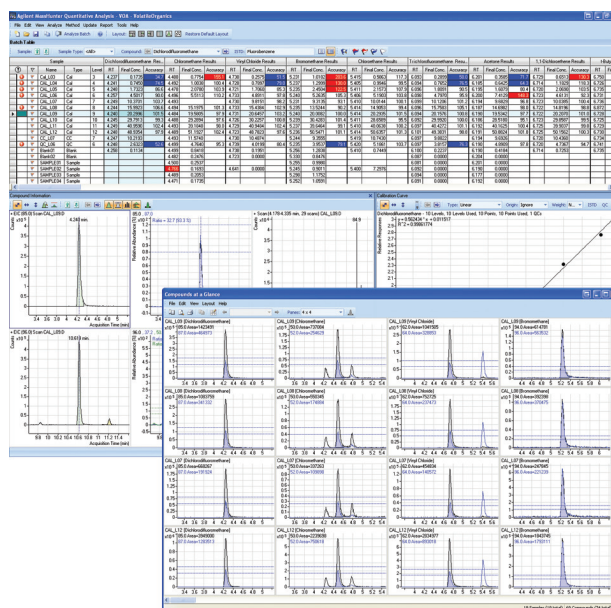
Agilent MassHunter Quantitative Analysis - VOA - RelativeOrganics

File Edit View Analyze Method Update Report Tools Help

Analyze Batch Layout Restore Default Layout

Batch Table

Sample: Sample Type: <All> Compound: Dichlorodifluoromethane ISTD: Fluorobenzene

| Sample | | | | Dichlorodifluoromethane Res... | | | Chloromethane Results | | | Vinyl Chloride Results | | | Bromomethane Results | | | Trichlorofluoromethane Resu... | | | Acetone Results | | | 1,1-Dichloroethene Results | | |
|---|---|---|---|---|---|---|---|---|---|---|---|---|---|---|---|---|---|---|---|---|---|---|---|---|
| Name | Type | Level | RT | Final Conc. | Accuracy | RT | Final Conc. | Accuracy | RT | Final Conc. | Accuracy | RT | Final Conc. | Accuracy | RT | Final Conc. | Accuracy | RT | Final Conc. | Accuracy | RT | Final Conc. | Accuracy |
| CAL_L01 | Cal | 1 | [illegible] | | | | | | | | | | | | | | | | | | | | |
| CAL_L02 | Cal | 2 | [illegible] | | | | | | | | | | | | | | | | | | | | |
| CAL_L03 | Cal | 3 | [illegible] | | | | | | | | | | | | | | | | | | | | |
| CAL_L04 | Cal | 4 | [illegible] | | | | | | | | | | | | | | | | | | | | |
| CAL_L05 | Cal | 5 | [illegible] | | | | | | | | | | | | | | | | | | | | |
| CAL_L06 | Cal | 6 | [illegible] | | | | | | | | | | | | | | | | | | | | |
| CAL_L07 | Cal | 7 | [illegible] | | | | | | | | | | | | | | | | | | | | |
| CAL_L08 | Cal | 8 | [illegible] | | | | | | | | | | | | | | | | | | | | |
| CAL_L09 | Cal | 9 | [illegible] | | | | | | | | | | | | | | | | | | | | |
| CAL_L10 | Cal | 10 | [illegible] | | | | | | | | | | | | | | | | | | | | |
| CAL_L11 | Cal | 11 | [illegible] | | | | | | | | | | | | | | | | | | | | |
| CAL_L12 | Cal | 12 | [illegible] | | | | | | | | | | | | | | | | | | | | |
| CC_L07 | CC | | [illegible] | | | | | | | | | | | | | | | | | | | | |
| QC | QC | | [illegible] | | | | | | | | | | | | | | | | | | | | |
| Blank01 | Blank | | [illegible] | | | | | | | | | | | | | | | | | | | | |
| Blank02 | Blank | | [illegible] | | | | | | | | | | | | | | | | | | | | |
| SAMPLE01 | Sample | | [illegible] | | | | | | | | | | | | | | | | | | | | |
| SAMPLE02 | Sample | | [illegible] | | | | | | | | | | | | | | | | | | | | |
| SAMPLE03 | Sample | | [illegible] | | | | | | | | | | | | | | | | | | | | |
| SAMPLE04 | Sample | | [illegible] | | | | | | | | | | | | | | | | | | | | |

Compound Information

+ EIC (85.0) Scan CAL_L05.D
4.240 min.
Counts
Acquisition Time (min)
Relative Abundance (%)
Ratio = 32.7 (93.3 %)
+ Scan (4.176-4.335 min, 29 scans) CAL_L05.D
Counts vs. Mass-to-Charge (m/z)

+ EIC (96.0) Scan CAL_L05.D
10.613 min.
Acquisition Time (min)

Calibration Curve

Type: Linear Origin: Ignore Weight: None ISTD QC

Dichlorodifluoromethane - 10 Levels, 10 Levels Used, 10 Points, 10 Points Used, 1 QCs
y = 0.592434 * x + 0.011317
R^2 = 0.99965179

Relative Responses

Compounds at a Glance

File Edit View Layout Help

Panes: 4 x 4

CAL_L05 [Dichlorodifluoromethane]
CAL_L05 [Chloromethane]
CAL_L05 [Vinyl Chloride]
CAL_L05 [Bromomethane]
CAL_L06 [Dichlorodifluoromethane]
CAL_L06 [Chloromethane]
CAL_L06 [Vinyl Chloride]
CAL_L06 [Bromomethane]
CAL_L07 [Dichlorodifluoromethane]
CAL_L07 [Chloromethane]
CAL_L07 [Vinyl Chloride]
CAL_L07 [Bromomethane]
CAL_L12 [Dichlorodifluoromethane]
CAL_L12 [Chloromethane]
CAL_L12 [Vinyl Chloride]
CAL_L12 [Bromomethane]

Acquisition Time (min)